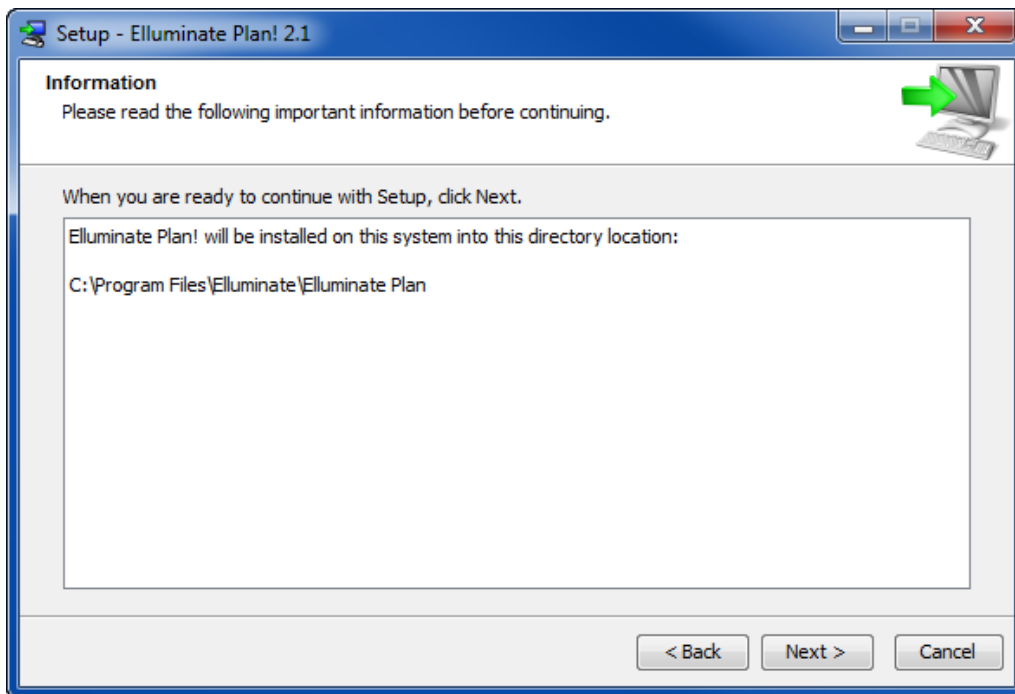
Setup - Elluminate Plan! 2.1

Information
Please read the following important information before continuing.

When you are ready to continue with Setup, click Next.

Elluminate Plan! will be installed on this system into this directory location:

C:\Program Files\Elluminate\Elluminate Plan

< Back
Next >
Cancel